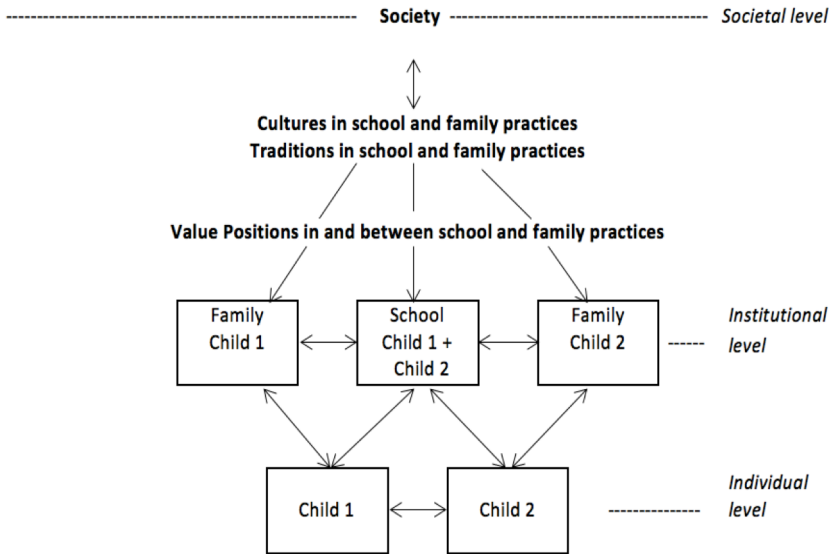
---------------------------------------------------- Society ---------------------------------------------- Societal level

Cultures in school and family practices
Traditions in school and family practices

Value Positions in and between school and family practices

Family Child 1

School Child 1 + Child 2

Family Child 2

------ Institutional level

Child 1

Child 2

-------------- Individual level